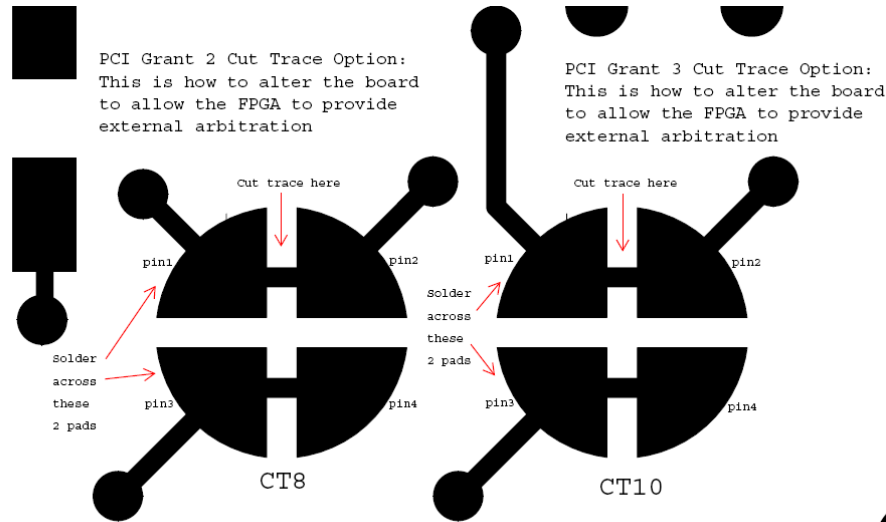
PCI Grant 2 Cut Trace Option: This is how to alter the board to allow the FPGA to provide external arbitration

Cut trace here

pin1

pin2

Solder across these 2 pads

pin3

pin4

CT8

PCI Grant 3 Cut Trace Option: This is how to alter the board to allow the FPGA to provide external arbitration

Cut trace here

pin1

pin2

Solder across these 2 pads

pin3

pin4

CT10